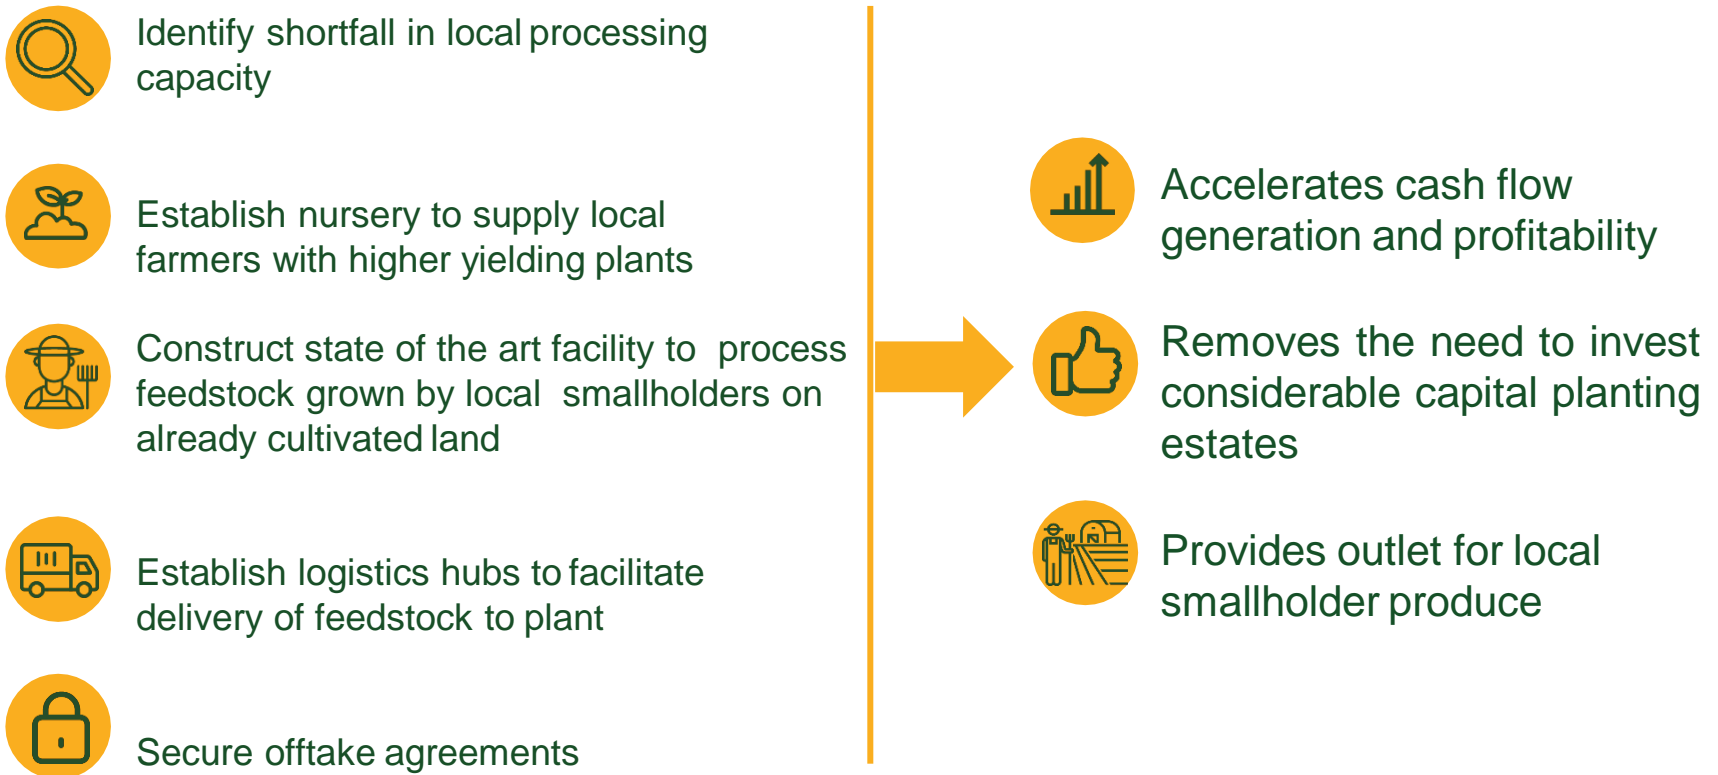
Identify shortfall in local processing capacity

Establish nursery to supply local farmers with higher yielding plants

Construct state of the art facility to process feedstock grown by local smallholders on already cultivated land

Establish logistics hubs to facilitate delivery of feedstock to plant

Secure offtake agreements

Accelerates cash flow generation and profitability

Removes the need to invest considerable capital planting estates

Provides outlet for local smallholder produce